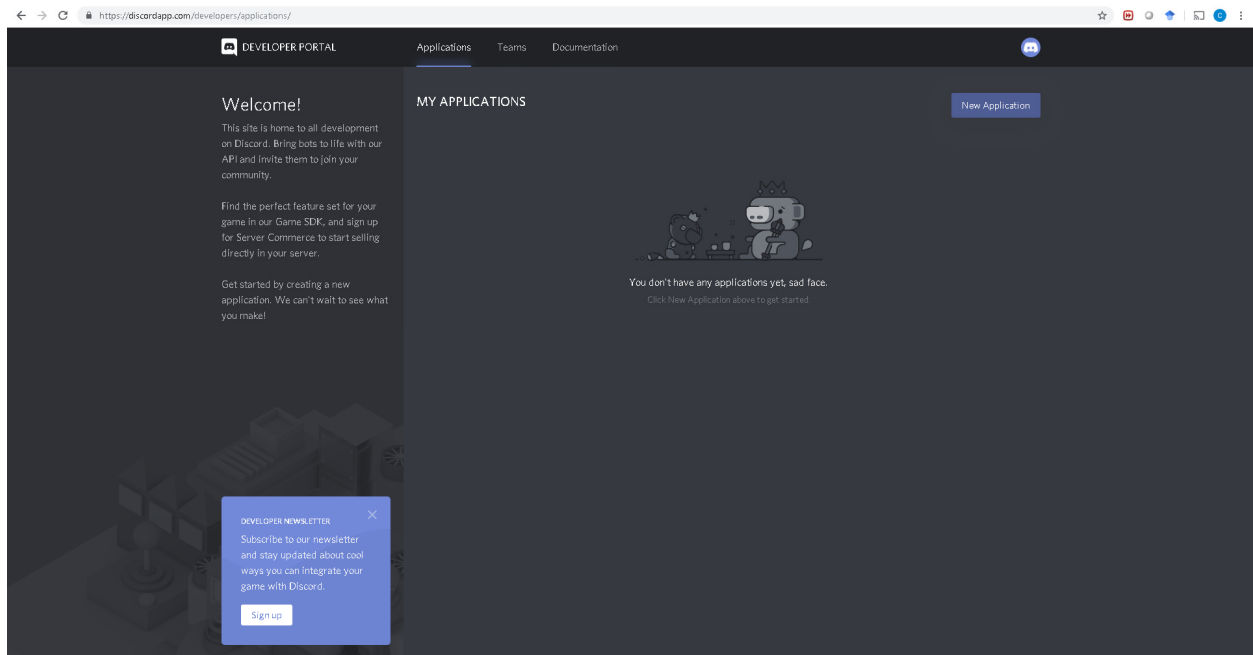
https://discordapp.com/developers/applications/

DEVELOPER PORTAL

Applications Teams Documentation

Welcome!

This site is home to all development on Discord. Bring bots to life with our API and invite them to join your community.

Find the perfect feature set for your game in our Game SDK, and sign up for Server Commerce to start selling directly in your server.

Get started by creating a new application. We can't wait to see what you make!

MY APPLICATIONS

New Application

You don't have any applications yet, sad face.

Click New Application above to get started

DEVELOPER NEWSLETTER

Subscribe to our newsletter and stay updated about cool ways you can integrate your game with Discord.

Sign up